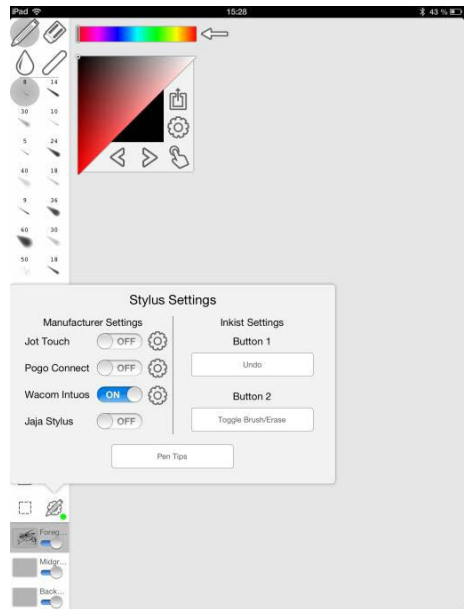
iPad
15:28
43 %

8 14
30 10
5 24
40 18
9 36
60 30
50 18

Stylus Settings

Manufacturer Settings

Jot Touch OFF

Pogo Connect OFF

Wacom Intuos ON

Jaja Stylus OFF

Inkist Settings

Button 1

Undo

Button 2

Toggle Brush/Erase

Pen Tips

Foreg...
Midgr...
Back...